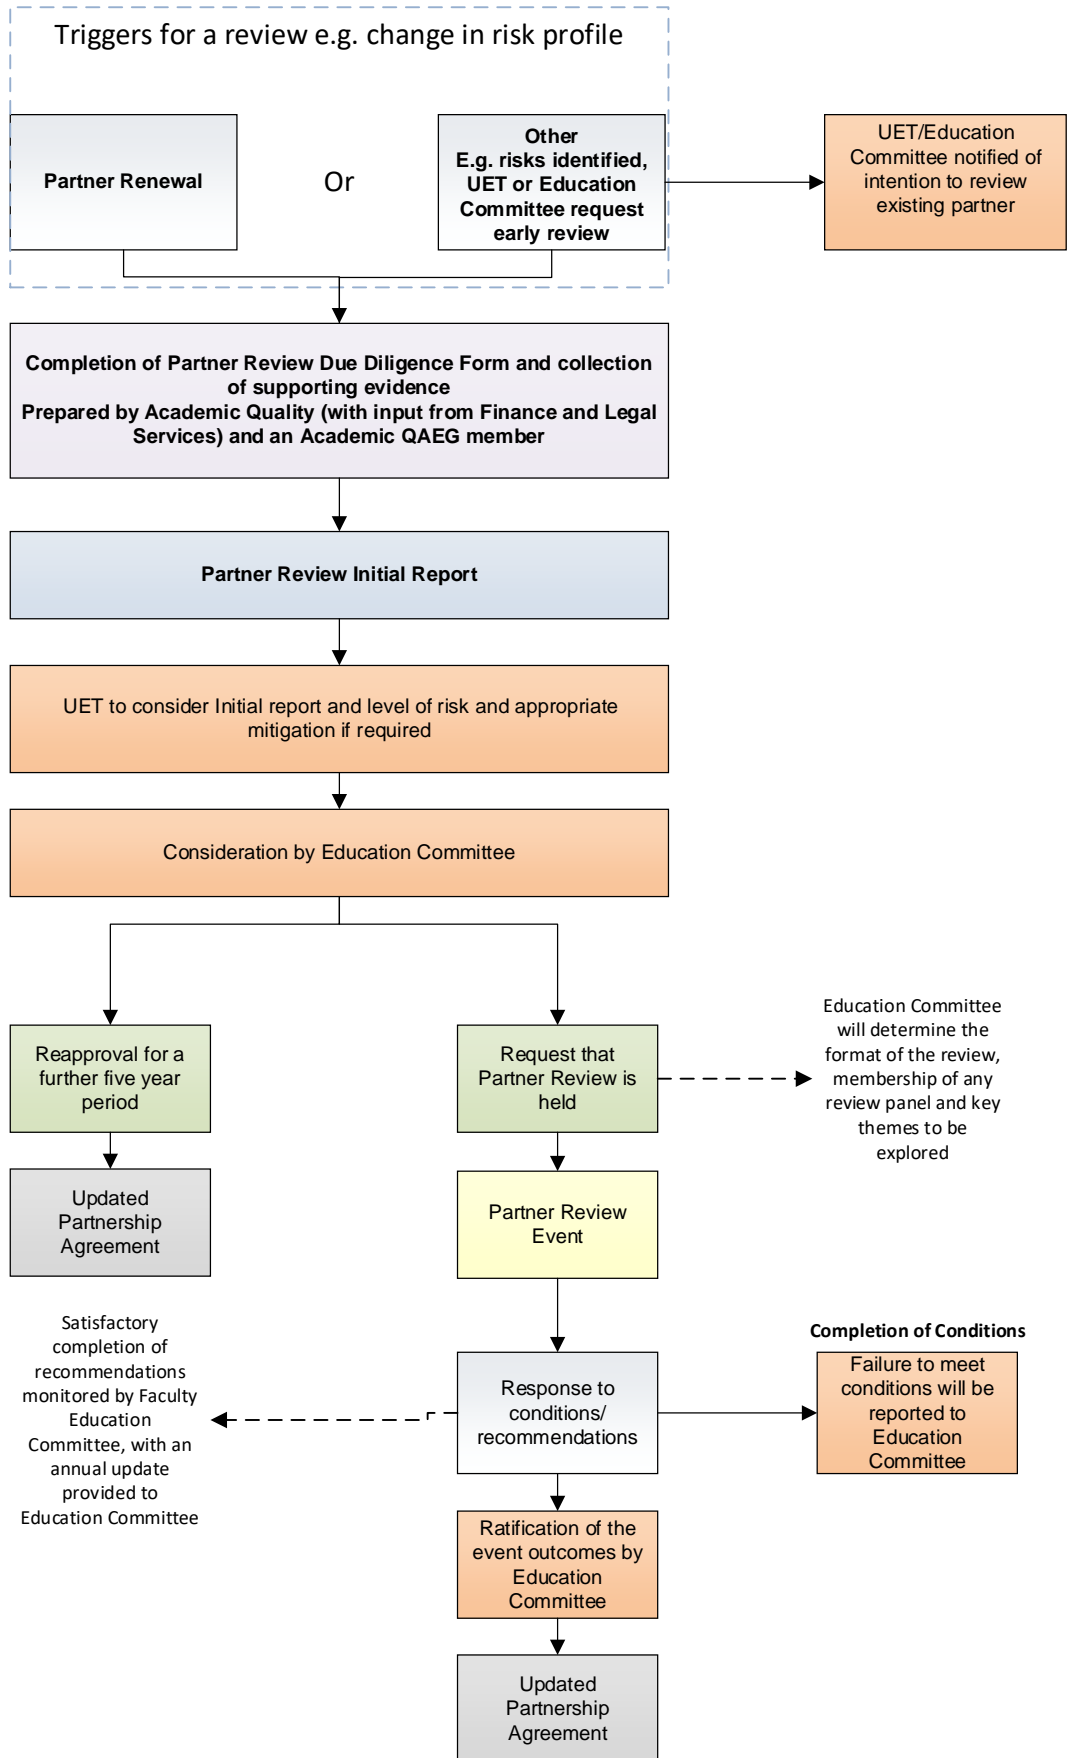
Triggers for a review e.g. change in risk profile

Partner Renewal

Or

Other
E.g. risks identified, UET or Education Committee request early review

UET/Education Committee notified of intention to review existing partner

Completion of Partner Review Due Diligence Form and collection of supporting evidence
Prepared by Academic Quality (with input from Finance and Legal Services) and an Academic QAEG member

Partner Review Initial Report

UET to consider Initial report and level of risk and appropriate mitigation if required

Consideration by Education Committee

Reapproval for a further five year period

Request that Partner Review is held

Education Committee will determine the format of the review, membership of any review panel and key themes to be explored

Updated Partnership Agreement

Partner Review Event

Satisfactory completion of recommendations monitored by Faculty Education Committee, with an annual update provided to Education Committee

Response to conditions/ recommendations

Completion of Conditions

Failure to meet conditions will be reported to Education Committee

Ratification of the event outcomes by Education Committee

Updated Partnership Agreement